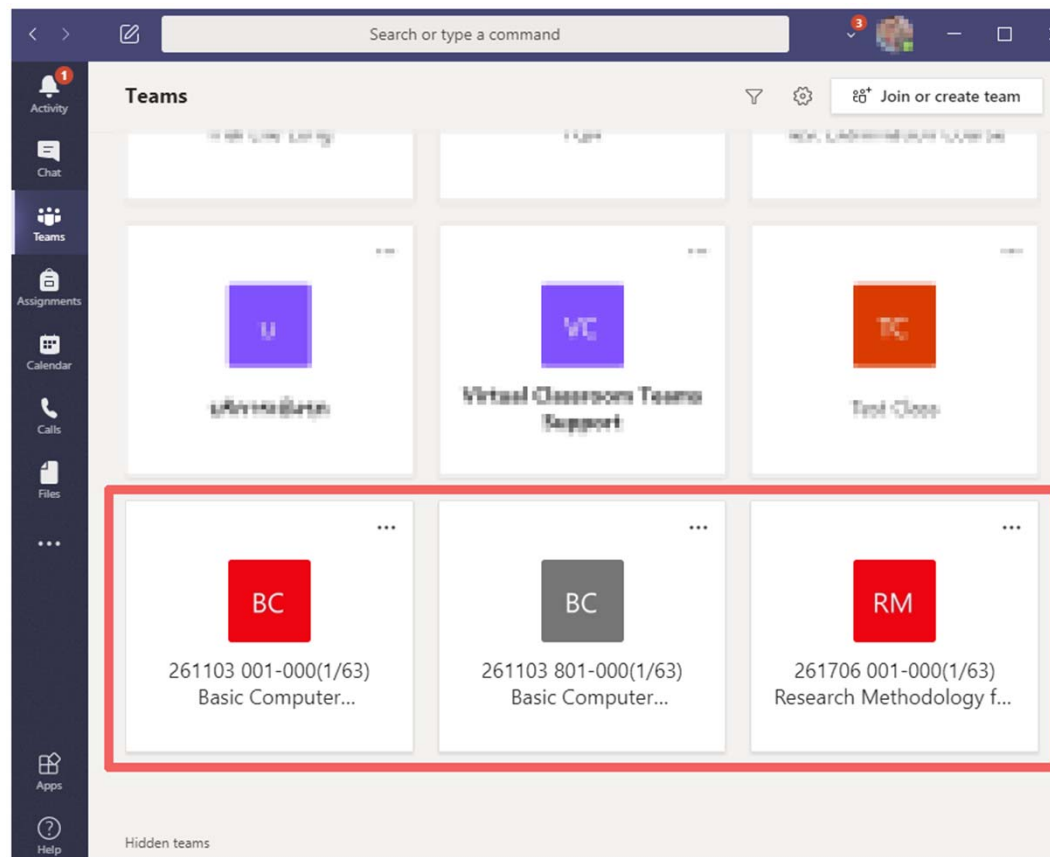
Search or type a command

3

1
Activity

Chat

Teams

Assignments

Calendar

Calls

Files

...

Apps

Help

Teams

Join or create team

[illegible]

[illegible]

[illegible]

...

U

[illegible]

...

VC

Virtual Classroom Teams Support

...

TC

Test Class

...

BC

261103 001-000(1/63) Basic Computer...

...

BC

261103 801-000(1/63) Basic Computer...

...

RM

261706 001-000(1/63) Research Methodology f...

Hidden teams